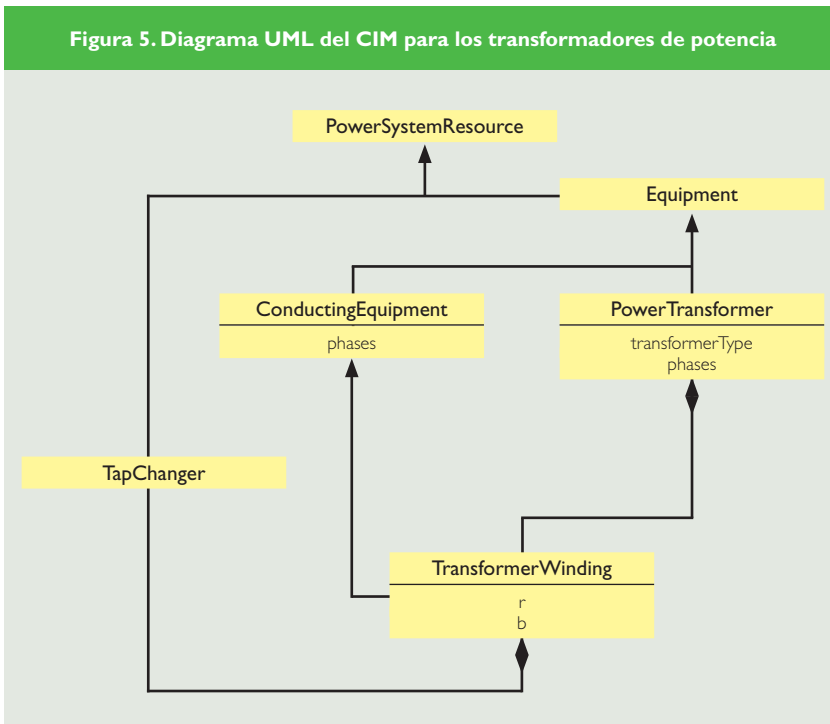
Figura 5. Diagrama UML del CIM para los transformadores de potencia

PowerSystemResource

Equipment

ConductingEquipment

phases

PowerTransformer

transformerType
phases

TapChanger

TransformerWinding

r
b